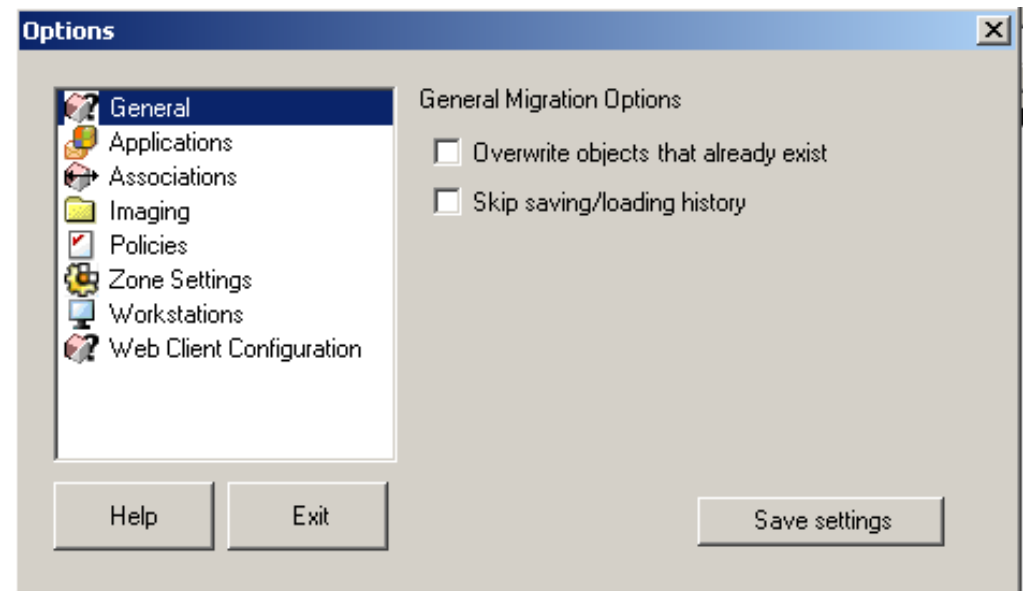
Options

General
Applications
Associations
Imaging
Policies
Zone Settings
Workstations
Web Client Configuration

General Migration Options

Overwrite objects that already exist

Skip saving/loading history

Help

Exit

Save settings